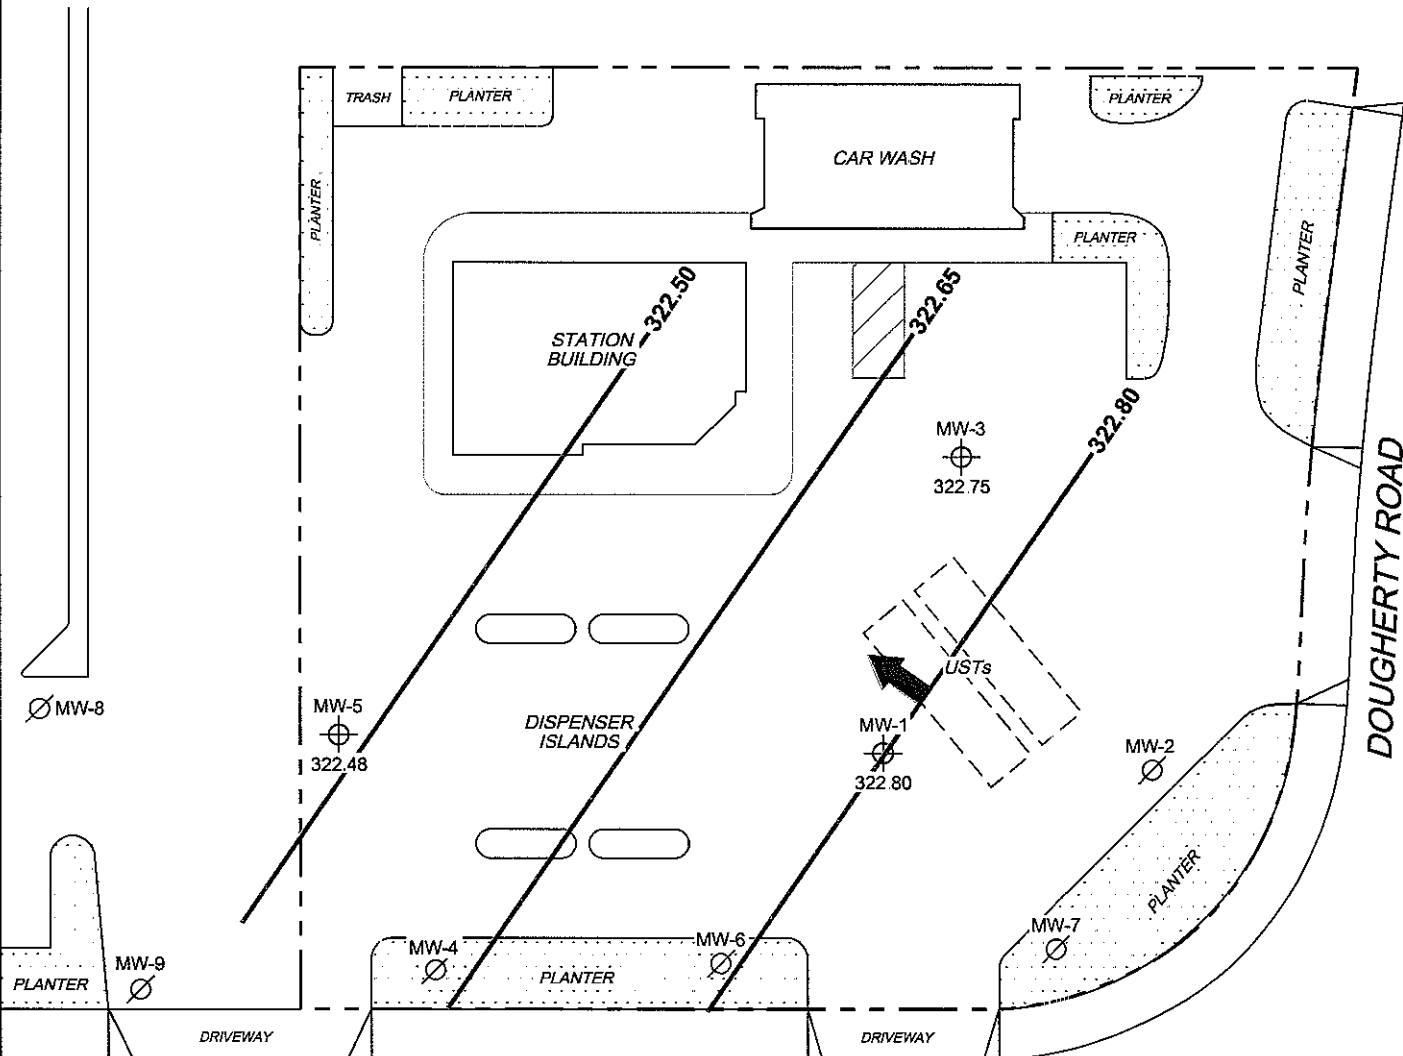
TRASH
PLANTER
PLANTER
CAR WASH
PLANTER
PLANTER
PLANTER
STATION BUILDING
322.50
322.65
322.80
MW-3
322.75
DOUGHERTY ROAD
USTs
MW-8
MW-5
322.48
DISPENSER ISLANDS
MW-1
322.80
MW-2
PLANTER
MW-7
MW-4
MW-6
PLANTER
MW-9
PLANTER
DRIVEWAY
DRIVEWAY